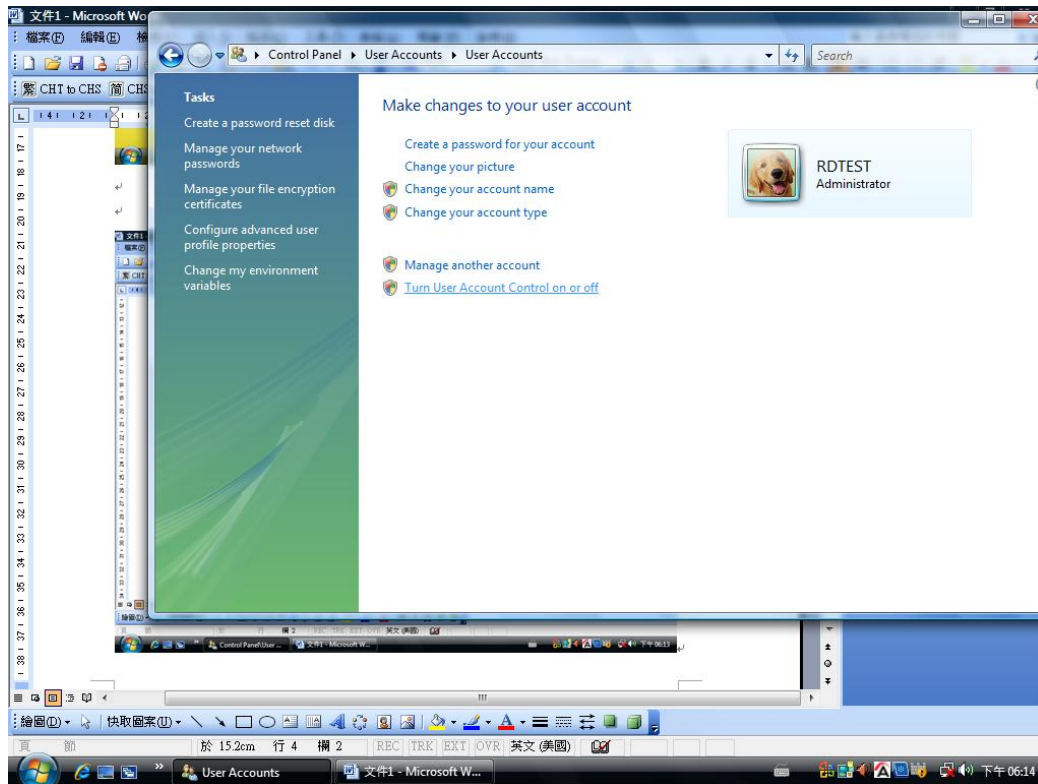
文件1 - Microsoft Wo
檔案(F) 編輯(E)
CHT to CHS 簡 CHS

Control Panel ▸ User Accounts ▸ User Accounts
Search

Tasks
Create a password reset disk
Manage your network passwords
Manage your file encryption certificates
Configure advanced user profile properties
Change my environment variables

Make changes to your user account
Create a password for your account
Change your picture
Change your account name
Change your account type

Manage another account
Turn User Account Control on or off

RDTEST
Administrator

繪圖(D) · 快取圖案(U) ·
頁 節 於 15.2cm 行 4 欄 2 REC TRK EXT OVR 英文 (美國)
User Accounts 文件1 - Microsoft W... 下午 06:14